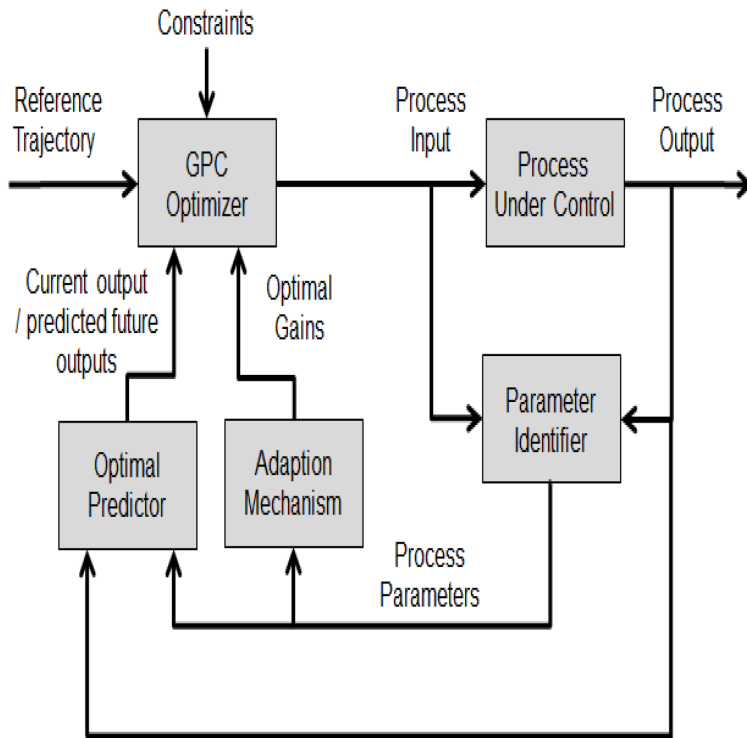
Constraints

Reference Trajectory

GPC Optimizer

Process Input

Process Under Control

Process Output

Current output / predicted future outputs

Optimal Gains

Parameter Identifier

Optimal Predictor

Adaption Mechanism

Process Parameters